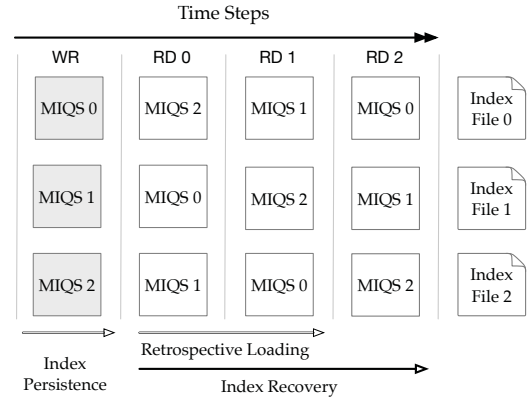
Time Steps

| WR | RD 0 | RD 1 | RD 2 | |
|---|---|---|---|---|
| MIQS 0 | MIQS 2 | MIQS 1 | MIQS 0 | Index File 0 |
| MIQS 1 | MIQS 0 | MIQS 2 | MIQS 1 | Index File 1 |
| MIQS 2 | MIQS 1 | MIQS 0 | MIQS 2 | Index File 2 |

Index Persistence

Retrospective Loading

Index Recovery